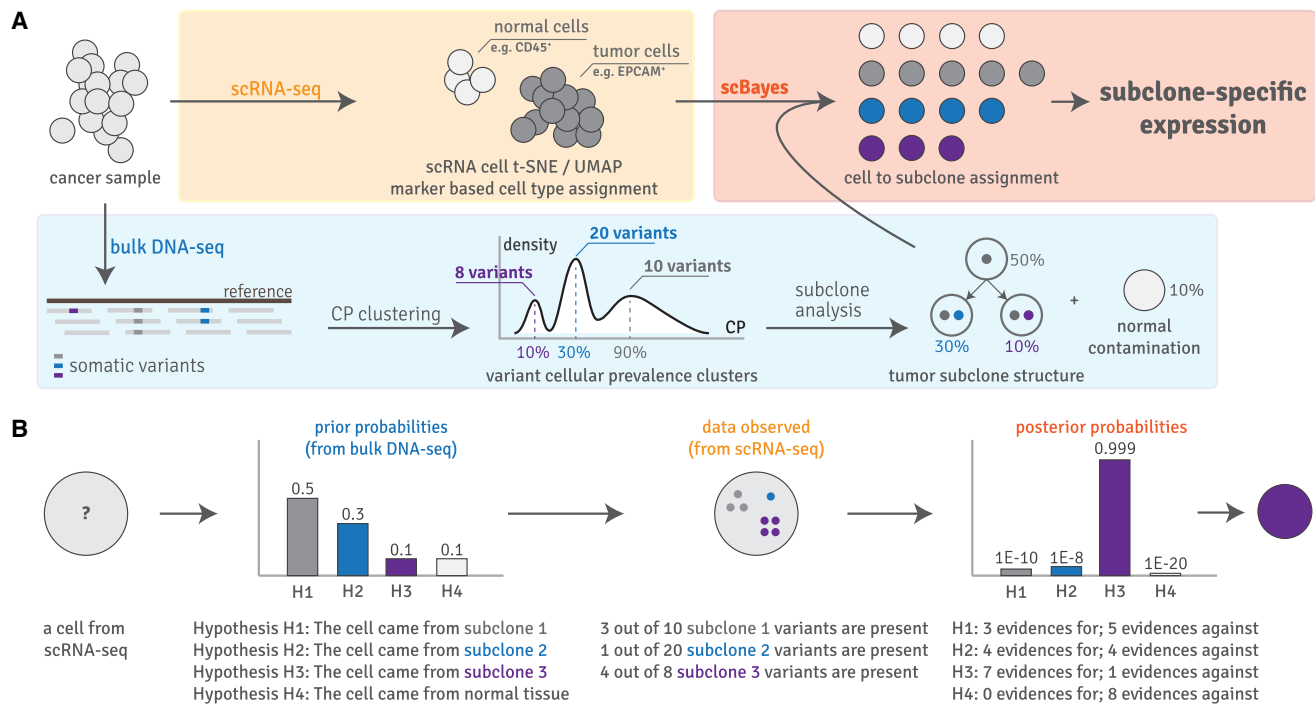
A

cancer sample

scRNA-seq

normal cells
e.g. CD45⁺
tumor cells
e.g. EPCAM⁺

scRNA cell t-SNE / UMAP
marker based cell type assignment

scBayes

subclone-specific expression

cell to subclone assignment

bulk DNA-seq

reference

somatic variants

CP clustering

density
20 variants
8 variants
10 variants
CP
10% 30% 90%
variant cellular prevalence clusters

subclone analysis

50%
30% 10%
+
10%
normal contamination
tumor subclone structure

B

?

a cell from scRNA-seq

prior probabilities
(from bulk DNA-seq)

0.5
0.3
0.1
0.1
H1 H2 H3 H4

Hypothesis H1: The cell came from subclone 1
Hypothesis H2: The cell came from subclone 2
Hypothesis H3: The cell came from subclone 3
Hypothesis H4: The cell came from normal tissue

data observed
(from scRNA-seq)

3 out of 10 subclone 1 variants are present
1 out of 20 subclone 2 variants are present
4 out of 8 subclone 3 variants are present

posterior probabilities

0.999
1E-10
1E-8
1E-20
H1 H2 H3 H4

H1: 3 evidences for; 5 evidences against
H2: 4 evidences for; 4 evidences against
H3: 7 evidences for; 1 evidences against
H4: 0 evidences for; 8 evidences against